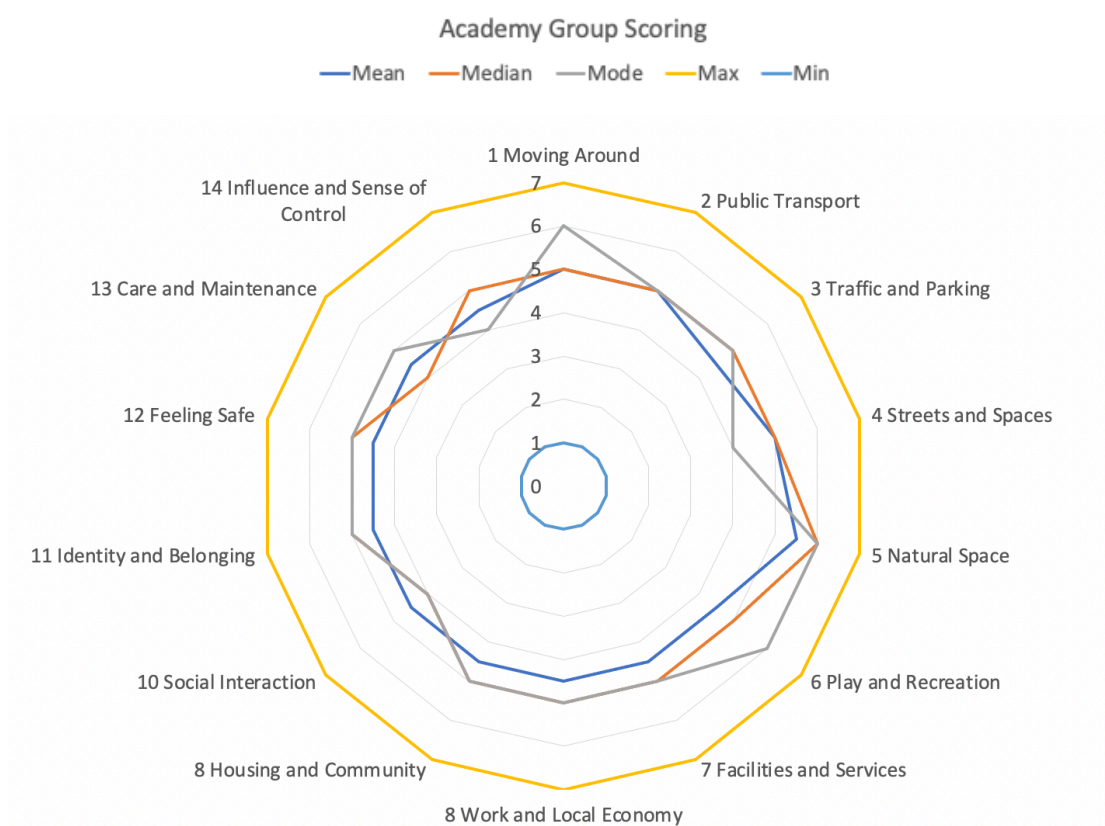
Academy Group Scoring

Mean Median Mode Max Min

1 Moving Around

2 Public Transport

3 Traffic and Parking

4 Streets and Spaces

5 Natural Space

6 Play and Recreation

7 Facilities and Services

8 Work and Local Economy

8 Housing and Community

10 Social Interaction

11 Identity and Belonging

12 Feeling Safe

13 Care and Maintenance

14 Influence and Sense of Control

7
6
5
4
3
2
1
0